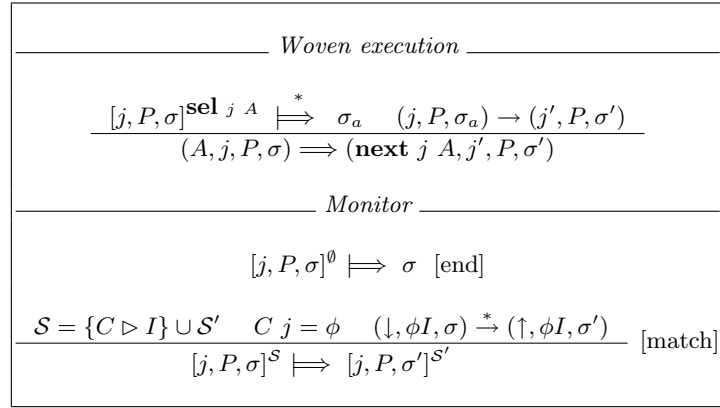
*Woven execution*

$$\frac{[j, P, \sigma]^{\mathbf{sel}\ j\ A} \overset{*}{\Longmapsto} \sigma_a \quad (j, P, \sigma_a) \rightarrow (j', P, \sigma')}{(A, j, P, \sigma) \Longrightarrow (\mathbf{next}\ j\ A, j', P, \sigma')}$$

*Monitor*

$$[j, P, \sigma]^{\emptyset} \Longmapsto \sigma \quad \text{[end]}$$

$$\frac{\mathcal{S} = \{C \rhd I\} \cup \mathcal{S}' \quad C\ j = \phi \quad (\downarrow, \phi I, \sigma) \overset{*}{\rightarrow} (\uparrow, \phi I, \sigma')}{[j, P, \sigma]^{\mathcal{S}} \Longmapsto [j, P, \sigma']^{\mathcal{S}'}} \text{[match]}$$